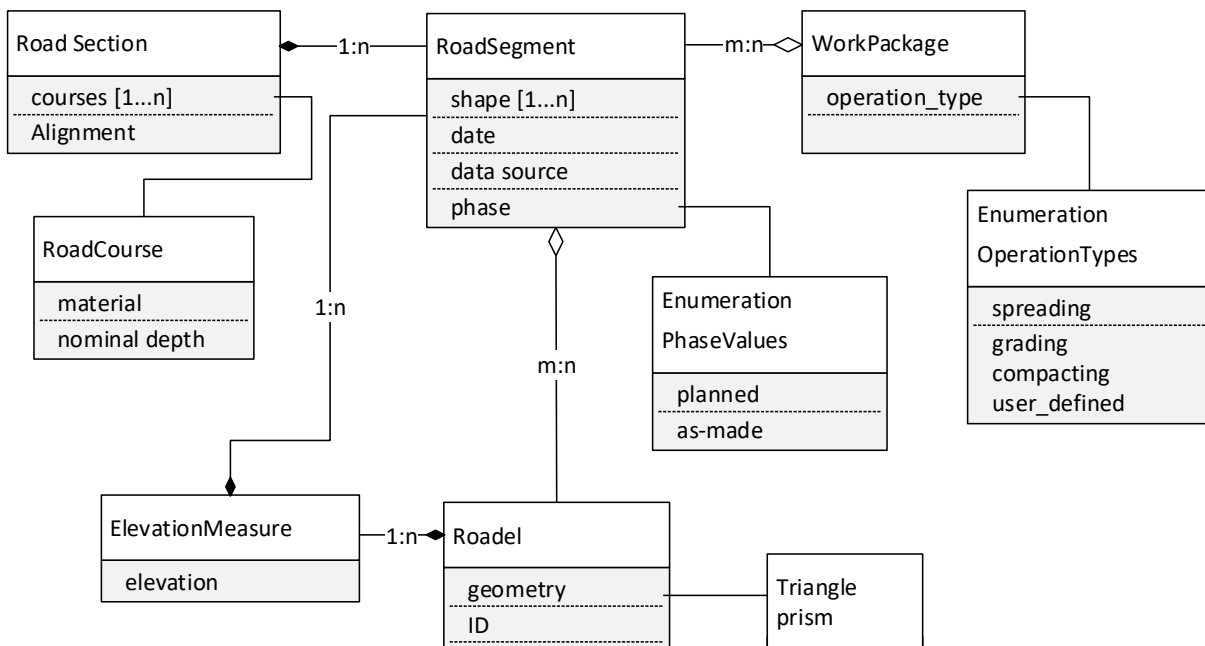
Road Section

courses [1...n]

Alignment

1:n

RoadSegment

shape [1...n]

date

data source

phase

m:n

WorkPackage

operation_type

RoadCourse

material

nominal depth

1:n

m:n

Enumeration

PhaseValues

planned

as-made

Enumeration

OperationTypes

spreading

grading

compacting

user_defined

ElevationMeasure

elevation

1:n

Roadel

geometry

ID

Triangle prism